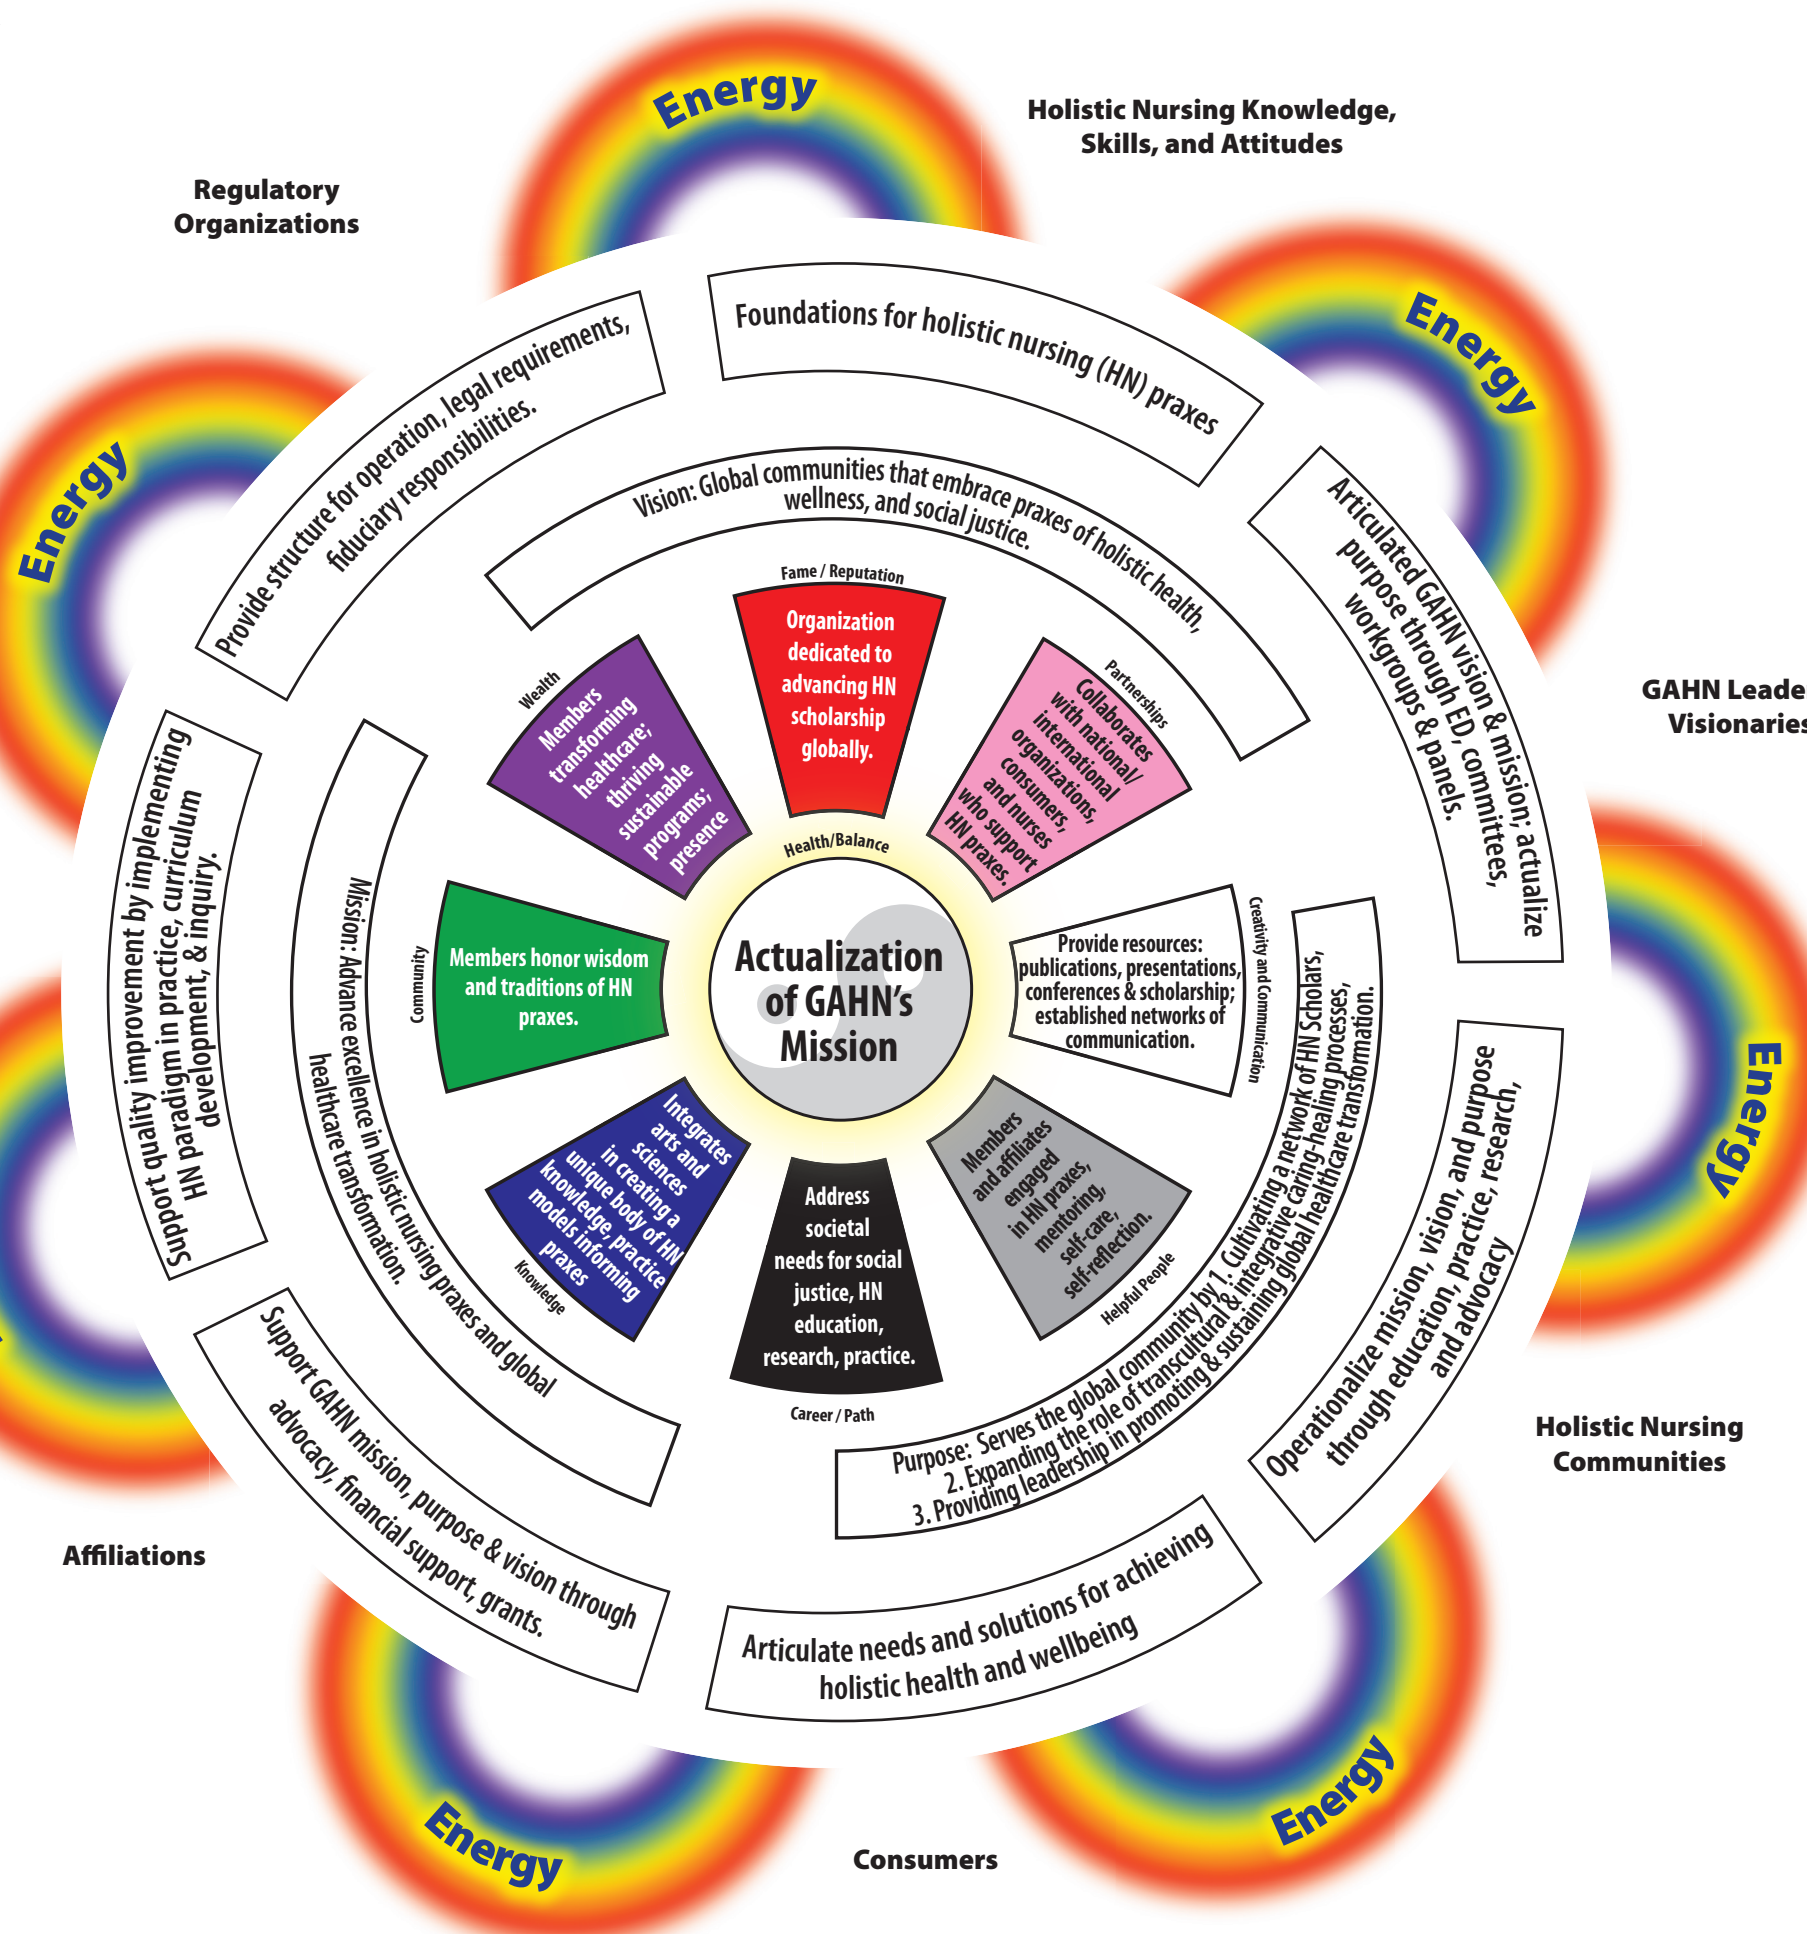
Energy

Holistic Nursing Knowledge, Skills, and Attitudes

Regulatory Organizations

Energy

Energy

GAHN Leade Visionaries

Energy

Holistic Nursing Communities

Energy

Consumers

Energy

Affiliations

Foundations for holistic nursing (HN) praxes

Articulated GAHN vision & mission; actualize purpose through ED, committees, workgroups & panels.

Operationalize mission, vision, and purpose through education, practice, research, and advocacy

Articulate needs and solutions for achieving holistic health and wellbeing

Support GAHN mission, purpose & vision through advocacy, financial support, grants.

Support quality improvement by implementing HN paradigm in practice, curriculum development, & inquiry.

Provide structure for operation, legal requirements, fiduciary responsibilities.

Vision: Global communities that embrace praxes of holistic health, wellness, and social justice.

Purpose: Serves the global community by 1. Cultivating a network of HN Scholars, 2. Expanding the role of transcultural & integrative caring-healing processes, 3. Providing leadership in promoting & sustaining global healthcare transformation.

Mission: Advance excellence in holistic nursing praxes and global healthcare transformation.

Fame / Reputation

Organization dedicated to advancing HN scholarship globally.

Partnerships

Collaborates with national/ international organizations, consumers, and nurses who support HN praxes.

Creativity and Communication

Provide resources: publications, presentations, conferences & scholarship; established networks of communication.

Helpful People

Members and affiliates engaged in HN praxes, mentoring, self-care, self-reflection.

Career / Path

Address societal needs for social justice, HN education, research, practice.

Knowledge

Integrates arts and sciences in creating a unique body of HN knowledge, practice models informing praxes

Community

Members honor wisdom and traditions of HN praxes.

Wealth

Members transforming healthcare; thriving sustainable programs; presence

Health/Balance

Actualization of GAHN's Mission